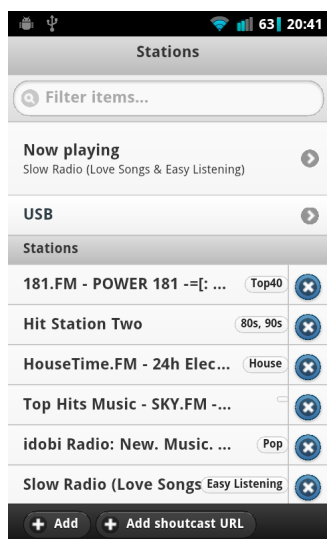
63 20:41

Stations

Filter items...

Now playing
Slow Radio (Love Songs & Easy Listening)

USB

Stations

181.FM - POWER 181 -=[: ... Top40

Hit Station Two 80s, 90s

HouseTime.FM - 24h Elec... House

Top Hits Music - SKY.FM -...

idobi Radio: New. Music. ... Pop

Slow Radio (Love Songs Easy Listening

Add Add shoutcast URL